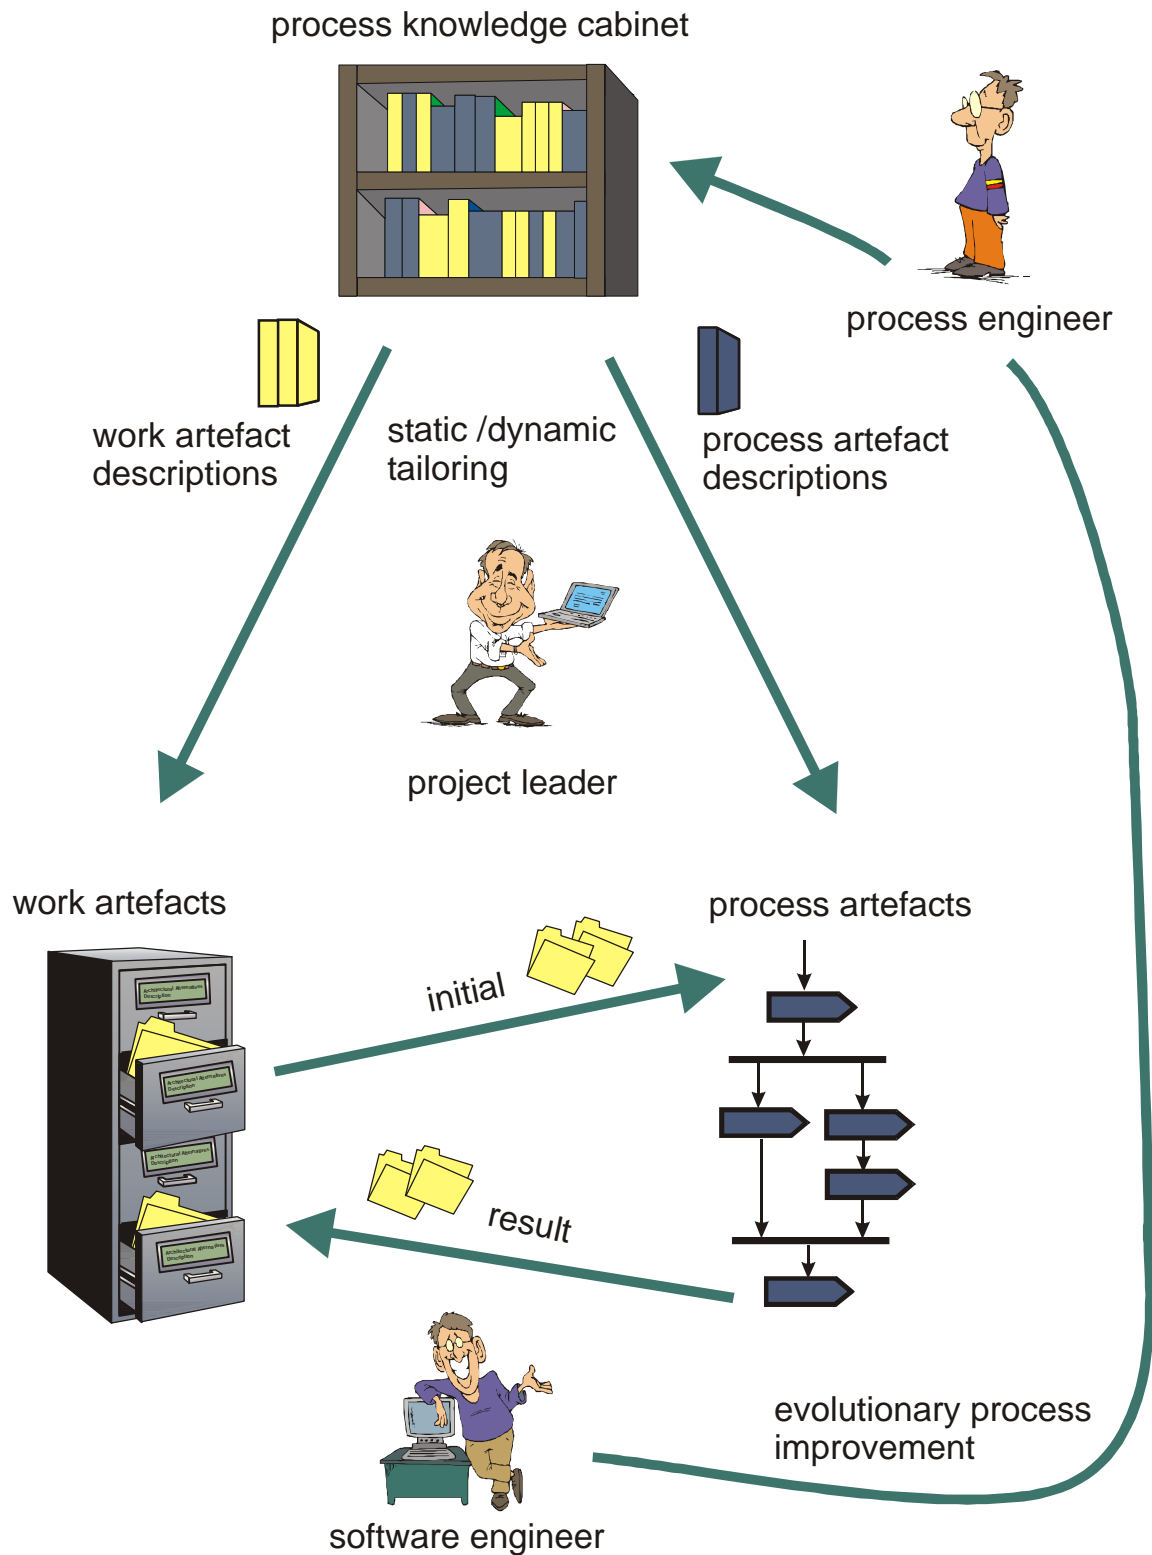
process knowledge cabinet

process engineer

work artefact descriptions

static /dynamic tailoring

process artefact descriptions

project leader

work artefacts

process artefacts

initial

result

evolutionary process improvement

software engineer